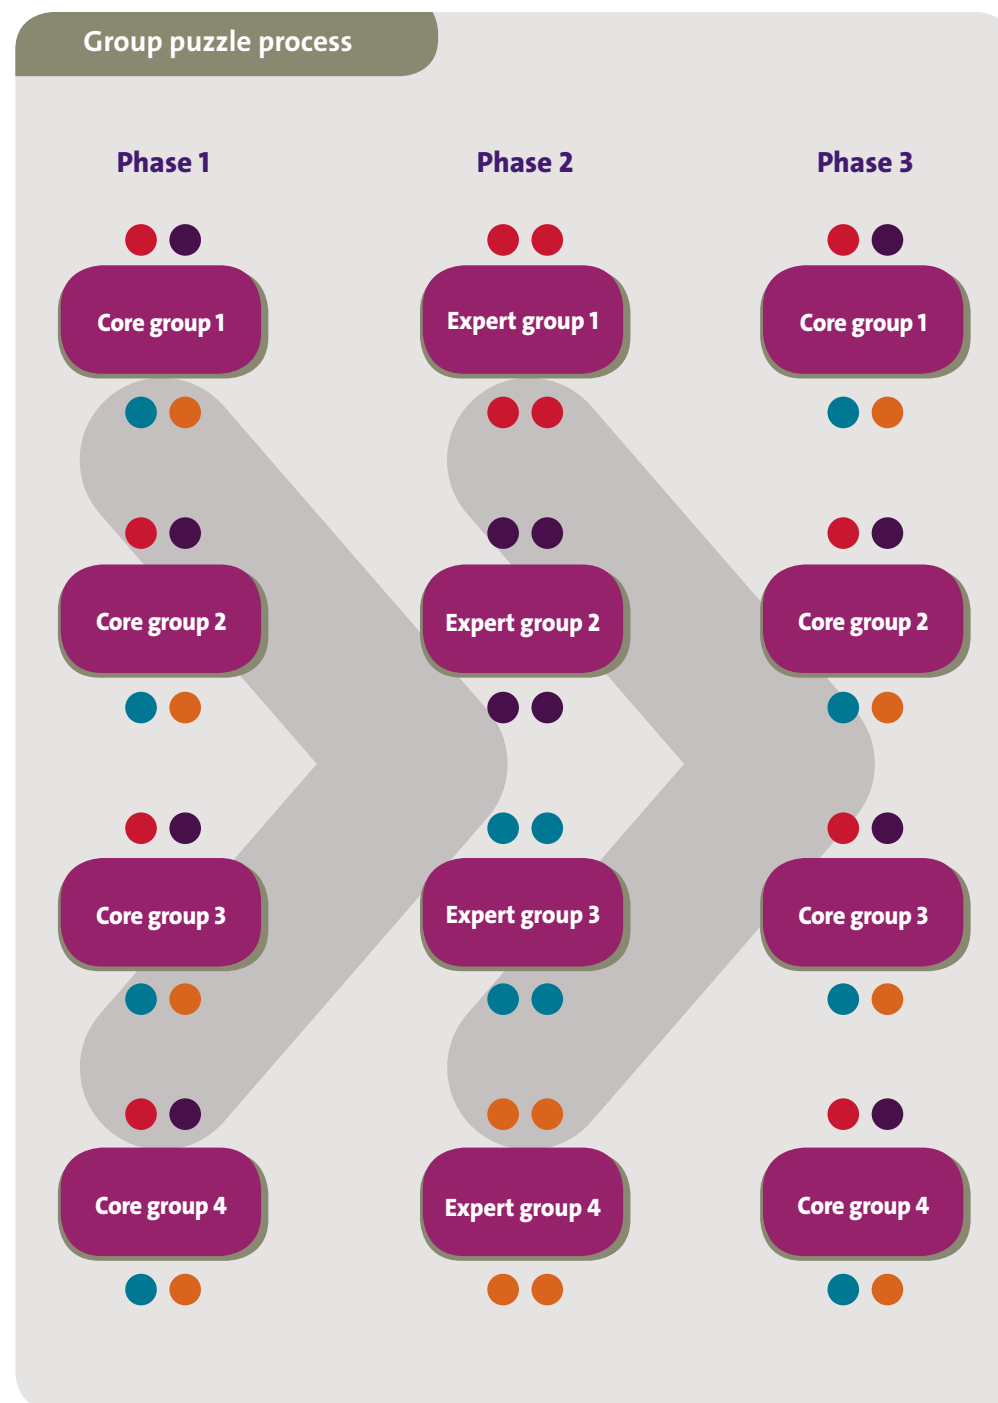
Group puzzle process

Phase 1

Core group 1

Core group 2

Core group 3

Core group 4

Phase 2

Expert group 1

Expert group 2

Expert group 3

Expert group 4

Phase 3

Core group 1

Core group 2

Core group 3

Core group 4